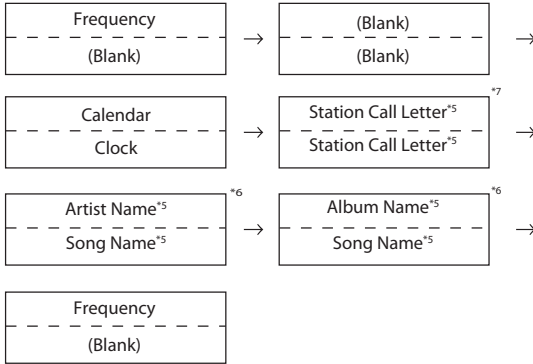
Frequency
(Blank)
→
(Blank)
(Blank)
→

Calendar
Clock
→
Station Call Letter$^{*5}$
Station Call Letter$^{*5}$
$^{*7}$
→

Artist Name$^{*5}$
Song Name$^{*5}$
$^{*6}$
→
Album Name$^{*5}$
Song Name$^{*5}$
$^{*6}$
→

Frequency
(Blank)